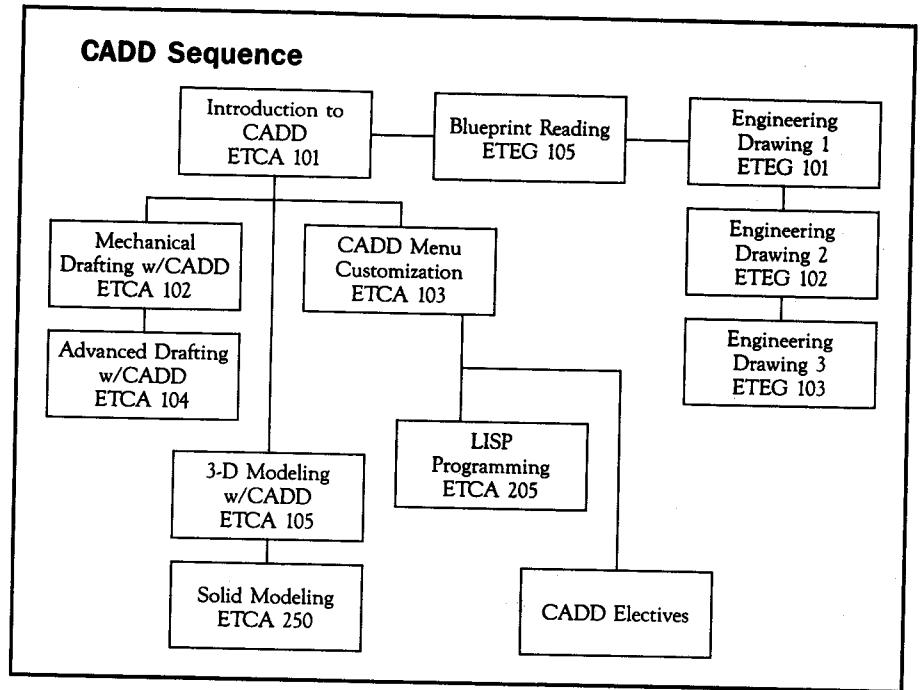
CADD Sequence

Introduction to CADD ETCA 101

Blueprint Reading ETEG 105

Engineering Drawing 1 ETEG 101

Mechanical Drafting w/CADD ETCA 102

CADD Menu Customization ETCA 103

Engineering Drawing 2 ETEG 102

Advanced Drafting w/CADD ETCA 104

Engineering Drawing 3 ETEG 103

LISP Programming ETCA 205

3-D Modeling w/CADD ETCA 105

Solid Modeling ETCA 250

CADD Electives